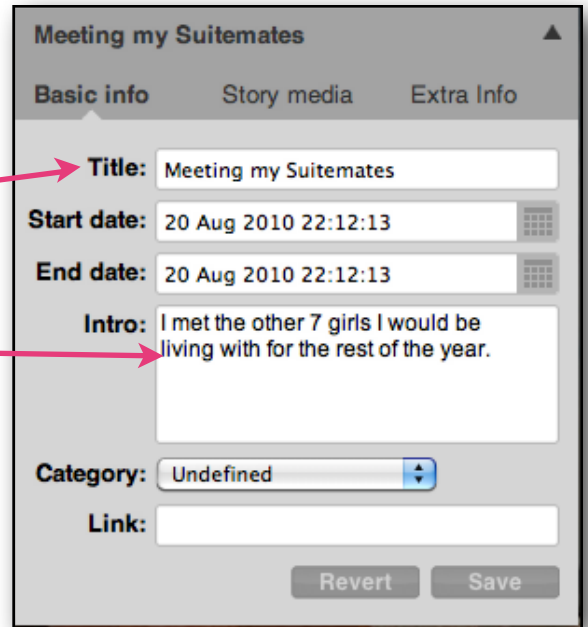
Meeting my Suitemates

Basic info Story media Extra Info

Title: Meeting my Suitemates

Start date: 20 Aug 2010 22:12:13

End date: 20 Aug 2010 22:12:13

Intro: I met the other 7 girls I would be living with for the rest of the year.

Category: Undefined

Link:

Revert Save